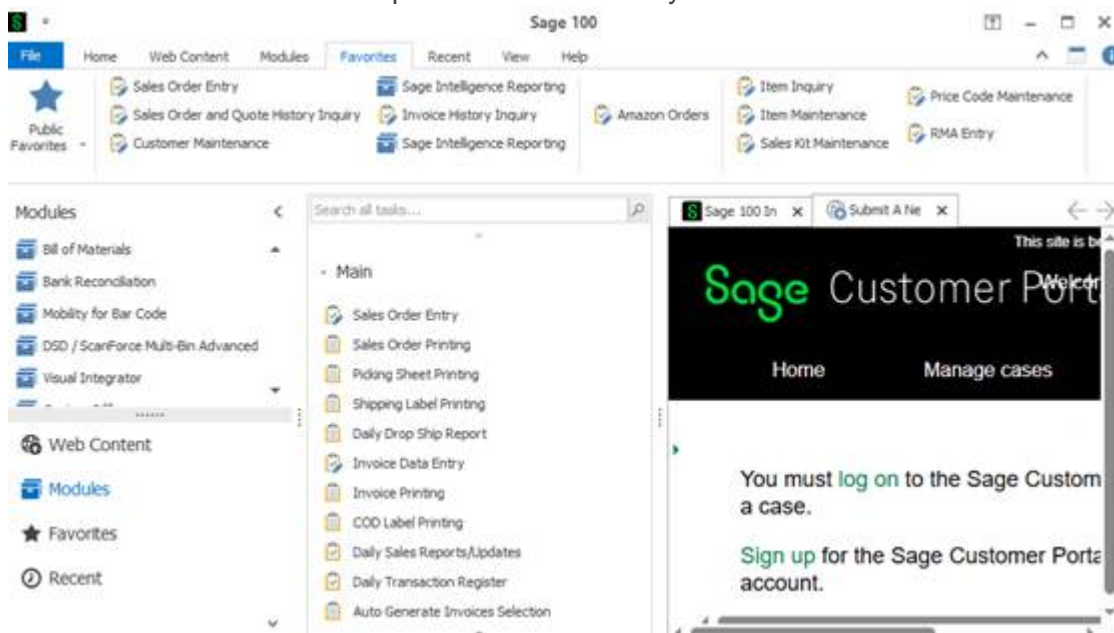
Sage 100

File Home Web Content Modules Favorites Recent View Help

Public Favorites

Sales Order Entry
Sales Order and Quote History Inquiry
Customer Maintenance
Sage Intelligence Reporting
Invoice History Inquiry
Sage Intelligence Reporting
Amazon Orders
Item Inquiry
Item Maintenance
Sales Kit Maintenance
Price Code Maintenance
RMA Entry

Modules
Bill of Materials
Bank Reconciliation
Mobility for Bar Code
DSD / ScanForce Multi-Bin Advanced
Visual Integrator

Web Content
Modules
Favorites
Recent

Search all tasks...

Main
Sales Order Entry
Sales Order Printing
Picking Sheet Printing
Shipping Label Printing
Daily Drop Ship Report
Invoice Data Entry
Invoice Printing
COD Label Printing
Daily Sales Reports/Updates
Daily Transaction Register
Auto Generate Invoices Selection

Sage 100 In
Submit A Ne

This site is b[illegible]

Sage Customer Port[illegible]

Welco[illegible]

Home Manage cases

You must log on to the Sage Custom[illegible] a case.

Sign up for the Sage Customer Porta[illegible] account.